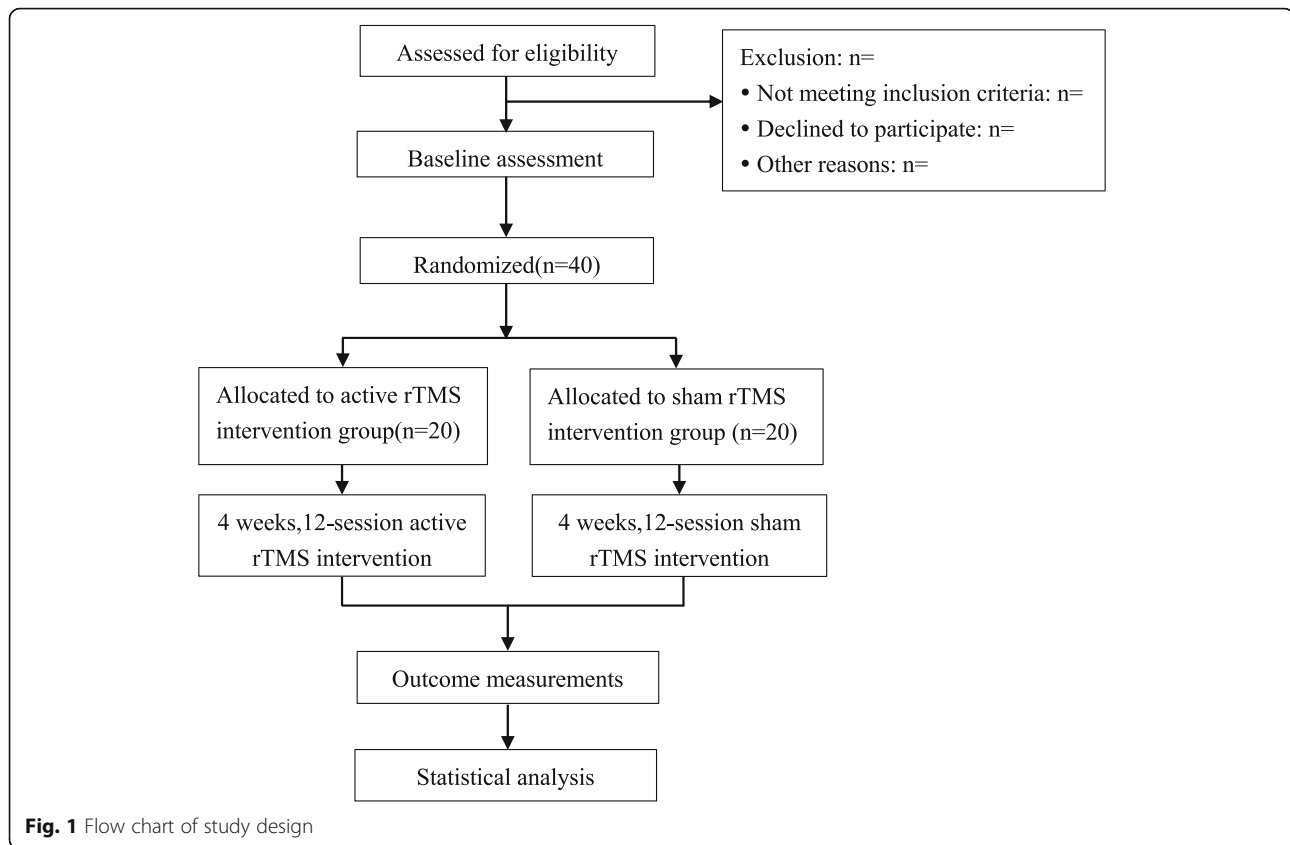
Assessed for eligibility

Exclusion: n=
• Not meeting inclusion criteria: n=
• Declined to participate: n=
• Other reasons: n=

Baseline assessment

Randomized(n=40)

Allocated to active rTMS intervention group(n=20)

Allocated to sham rTMS intervention group (n=20)

4 weeks,12-session active rTMS intervention

4 weeks,12-session sham rTMS intervention

Outcome measurements

Statistical analysis

Fig. 1 Flow chart of study design